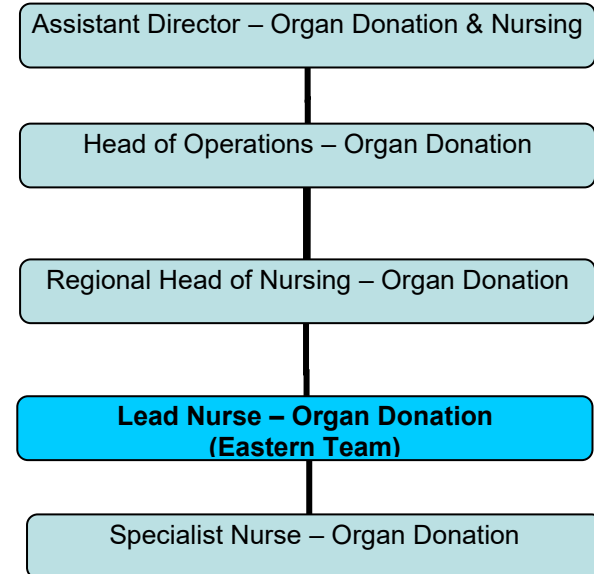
Assistant Director – Organ Donation & Nursing

Head of Operations – Organ Donation

Regional Head of Nursing – Organ Donation

**Lead Nurse – Organ Donation (Eastern Team)**

Specialist Nurse – Organ Donation